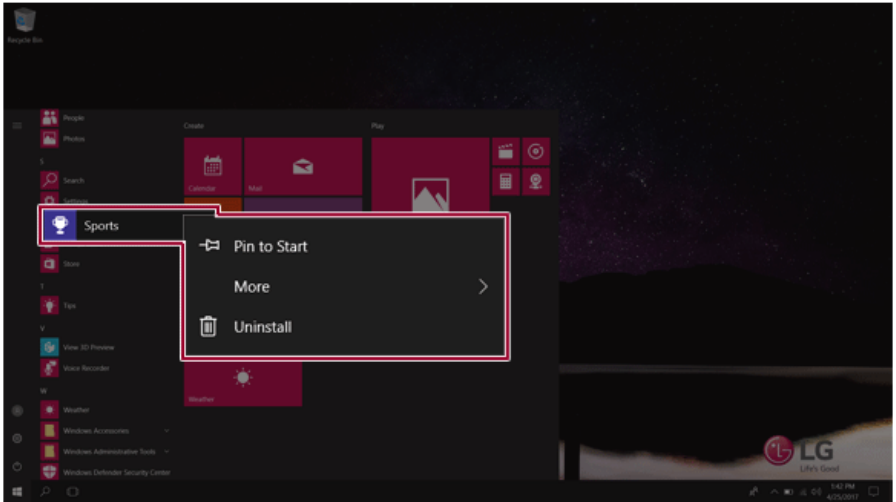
Recycle Bin

People
Photos
S
Search
Settings
Sports
Store
T
Tips
V
View 3D Preview
Voice Recorder
W
Weather
Windows Accessories
Windows Administrative Tools
Windows Defender Security Center

Create
Calendar
Mail
Play
Weather

Pin to Start
More
Uninstall

LG
Life's Good

1:42 PM
4/25/2017